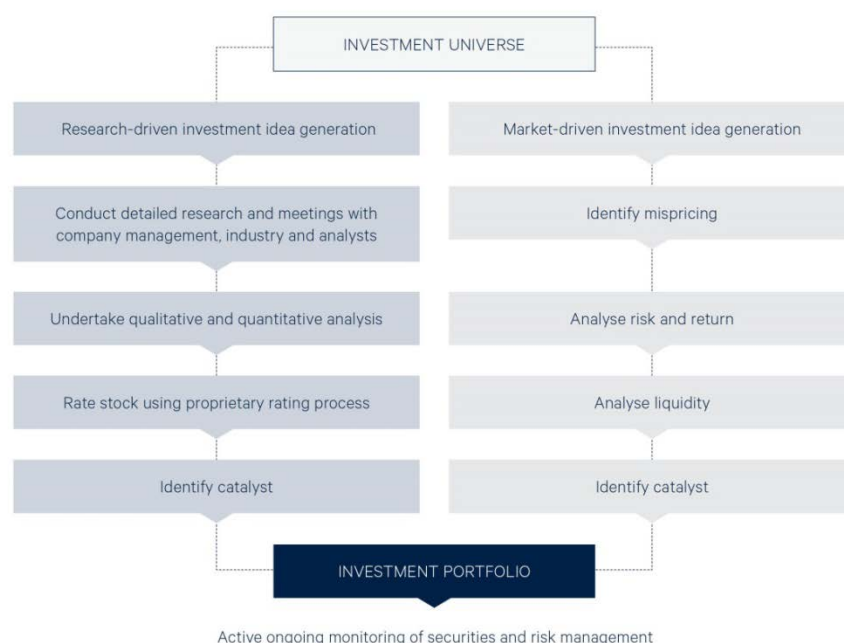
INVESTMENT UNIVERSE

Research-driven investment idea generation

Conduct detailed research and meetings with company management, industry and analysts

Undertake qualitative and quantitative analysis

Rate stock using proprietary rating process

Identify catalyst

Market-driven investment idea generation

Identify mispricing

Analyse risk and return

Analyse liquidity

Identify catalyst

INVESTMENT PORTFOLIO

Active ongoing monitoring of securities and risk management